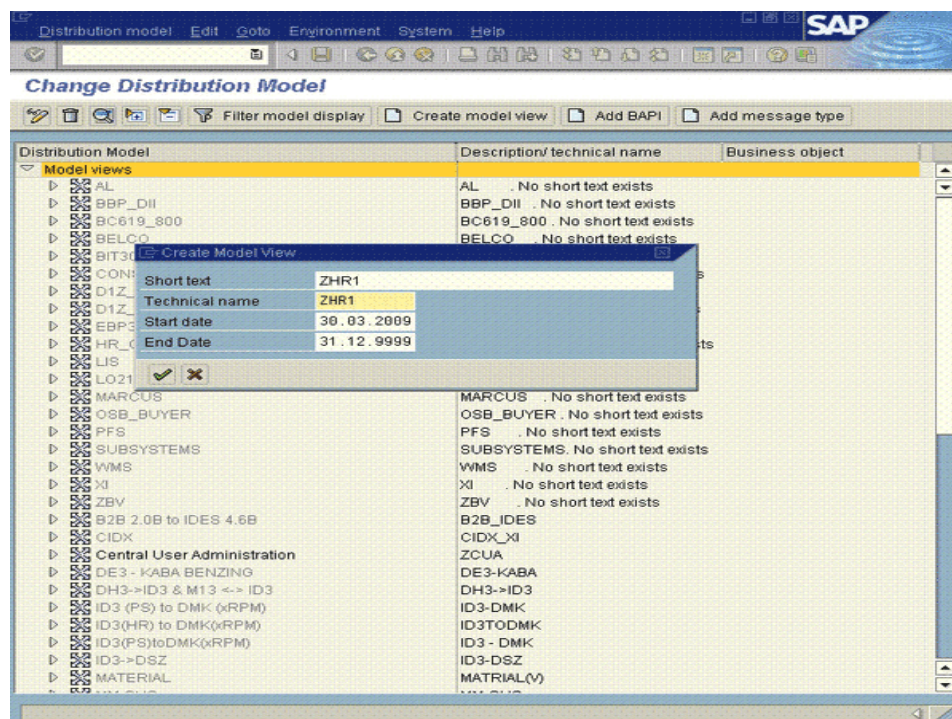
Distribution model Edit Goto Environment System Help

SAP

Change Distribution Model

Filter model display  Create model view  Add BAPI  Add message type

| Distribution Model | Description/ technical name | Business object |
|---|---|---|
| Model views | | |
| AL | AL . No short text exists | |
| BBP_DII | BBP_DII . No short text exists | |
| BC619_800 | BC619_800 . No short text exists | |
| BELCO | BELCO . No short text exists | |
| BIT3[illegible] | | |
| CONS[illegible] | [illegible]s | |
| D1Z_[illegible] | | |
| D1Z_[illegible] | | |
| EBP3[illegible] | | |
| HR_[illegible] | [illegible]ts | |
| LIS | | |
| LO21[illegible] | | |
| MARCUS | MARCUS . No short text exists | |
| OSB_BUYER | OSB_BUYER . No short text exists | |
| PFS | PFS . No short text exists | |
| SUBSYSTEMS | SUBSYSTEMS. No short text exists | |
| WMS | WMS . No short text exists | |
| XI | XI . No short text exists | |
| ZBV | ZBV . No short text exists | |
| B2B 2.0B to IDES 4.6B | B2B_IDES | |
| CIDX | CIDX_XI | |
| Central User Administration | ZCUA | |
| DE3 - KABA BENZING | DE3-KABA | |
| DH3->ID3 & M13 <-> ID3 | DH3->ID3 | |
| ID3 (PS) to DMK (xRPM) | ID3-DMK | |
| ID3(HR) to DMK(xRPM) | ID3TODMK | |
| ID3(PS)toDMK(xRPM) | ID3 - DMK | |
| ID3->DSZ | ID3-DSZ | |
| MATERIAL | MATRIAL(V) | |

Create Model View

| | |
|---|---|
| Short text | ZHR1 |
| Technical name | ZHR1 |
| Start date | 30.03.2009 |
| End Date | 31.12.9999 |